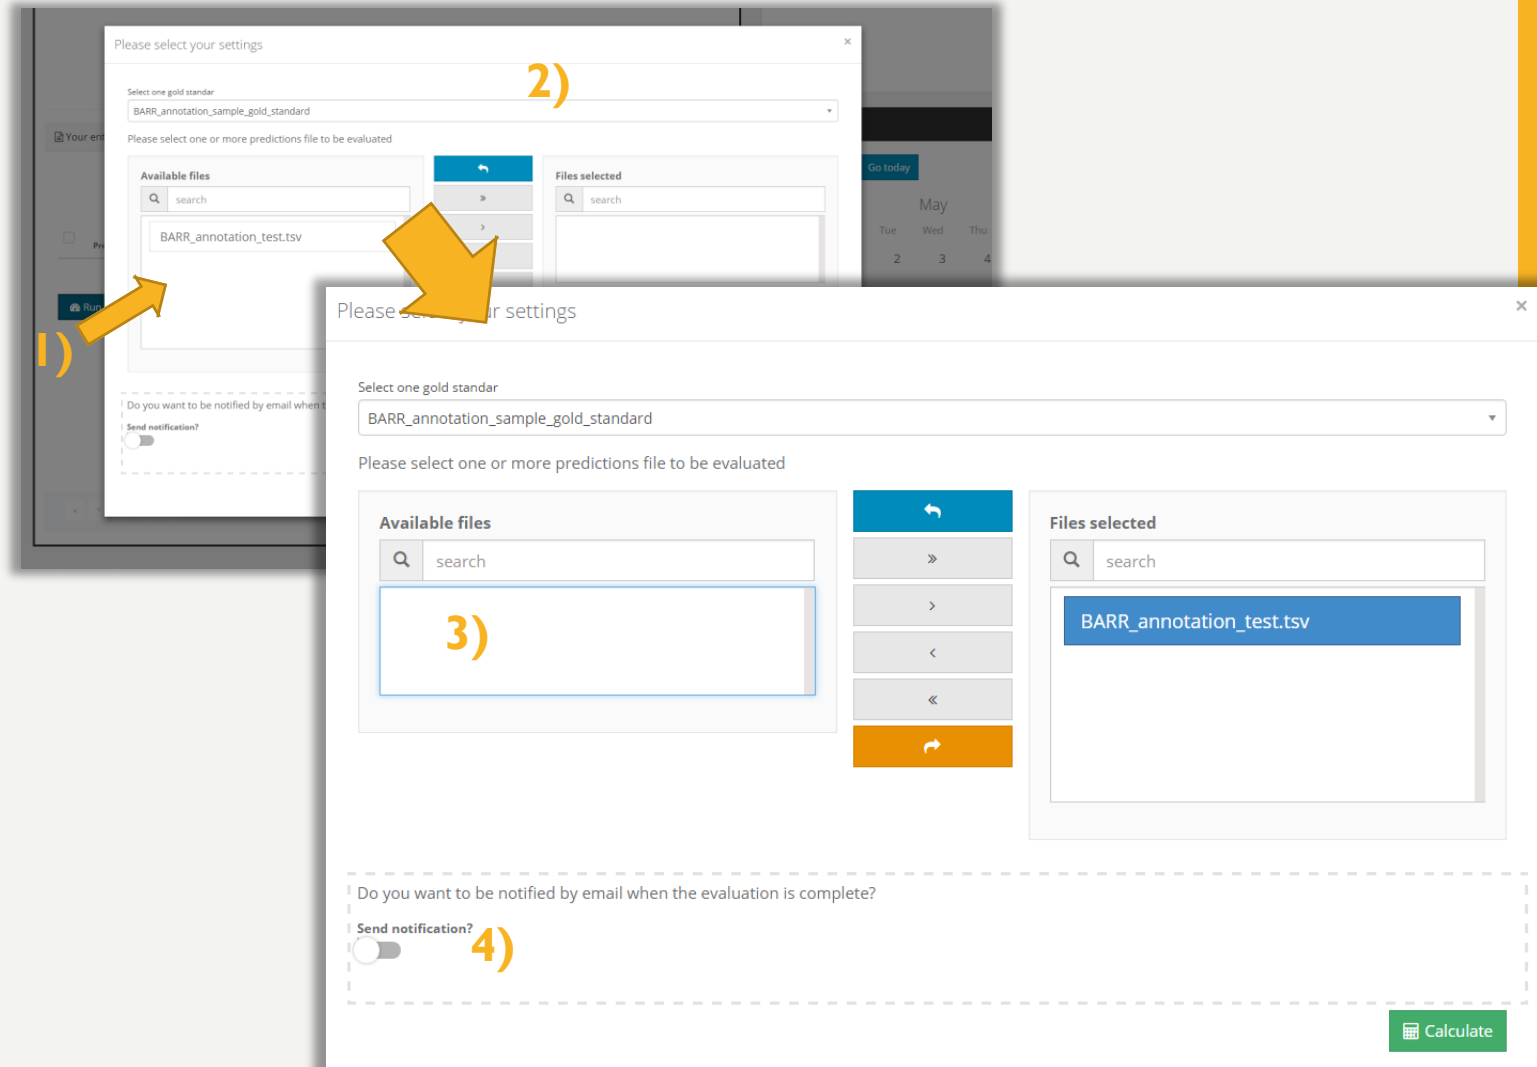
Please select your settings
×
2)
Select one gold standar
BARR_annotation_sample_gold_standard
Please select one or more predictions file to be evaluated
Available files
search
BARR_annotation_test.tsv
»
›
Files selected
search
Your ent
Go today
May
Tue Wed Thu
2 3 4
Run
1)
Do you want to be notified by email when t
Send notification?

Please se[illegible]r settings
×
Select one gold standar
BARR_annotation_sample_gold_standard
Please select one or more predictions file to be evaluated
Available files
search
3)
»
›
‹
«
Files selected
search
BARR_annotation_test.tsv
Do you want to be notified by email when the evaluation is complete?
Send notification?
4)
Calculate